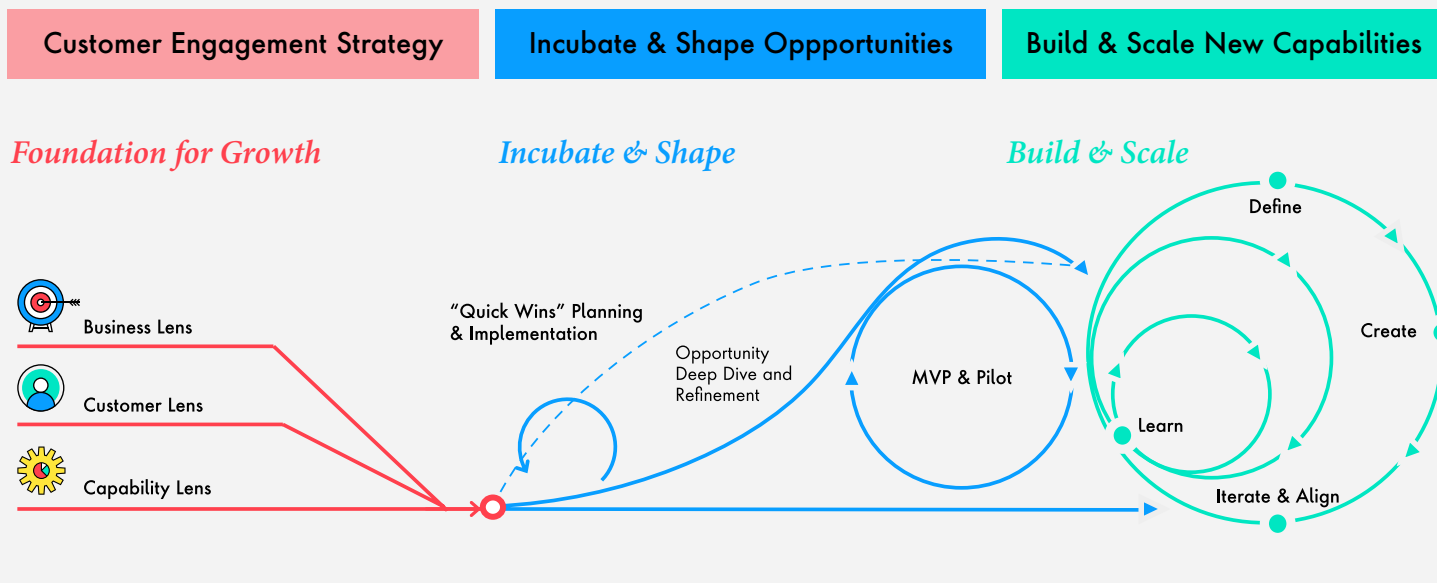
Customer Engagement Strategy

Incubate & Shape Oppportunities

Build & Scale New Capabilities

Foundation for Growth

Incubate & Shape

Build & Scale

Business Lens

Customer Lens

Capability Lens

"Quick Wins" Planning & Implementation

Opportunity Deep Dive and Refinement

MVP & Pilot

Define

Create

Learn

Iterate & Align